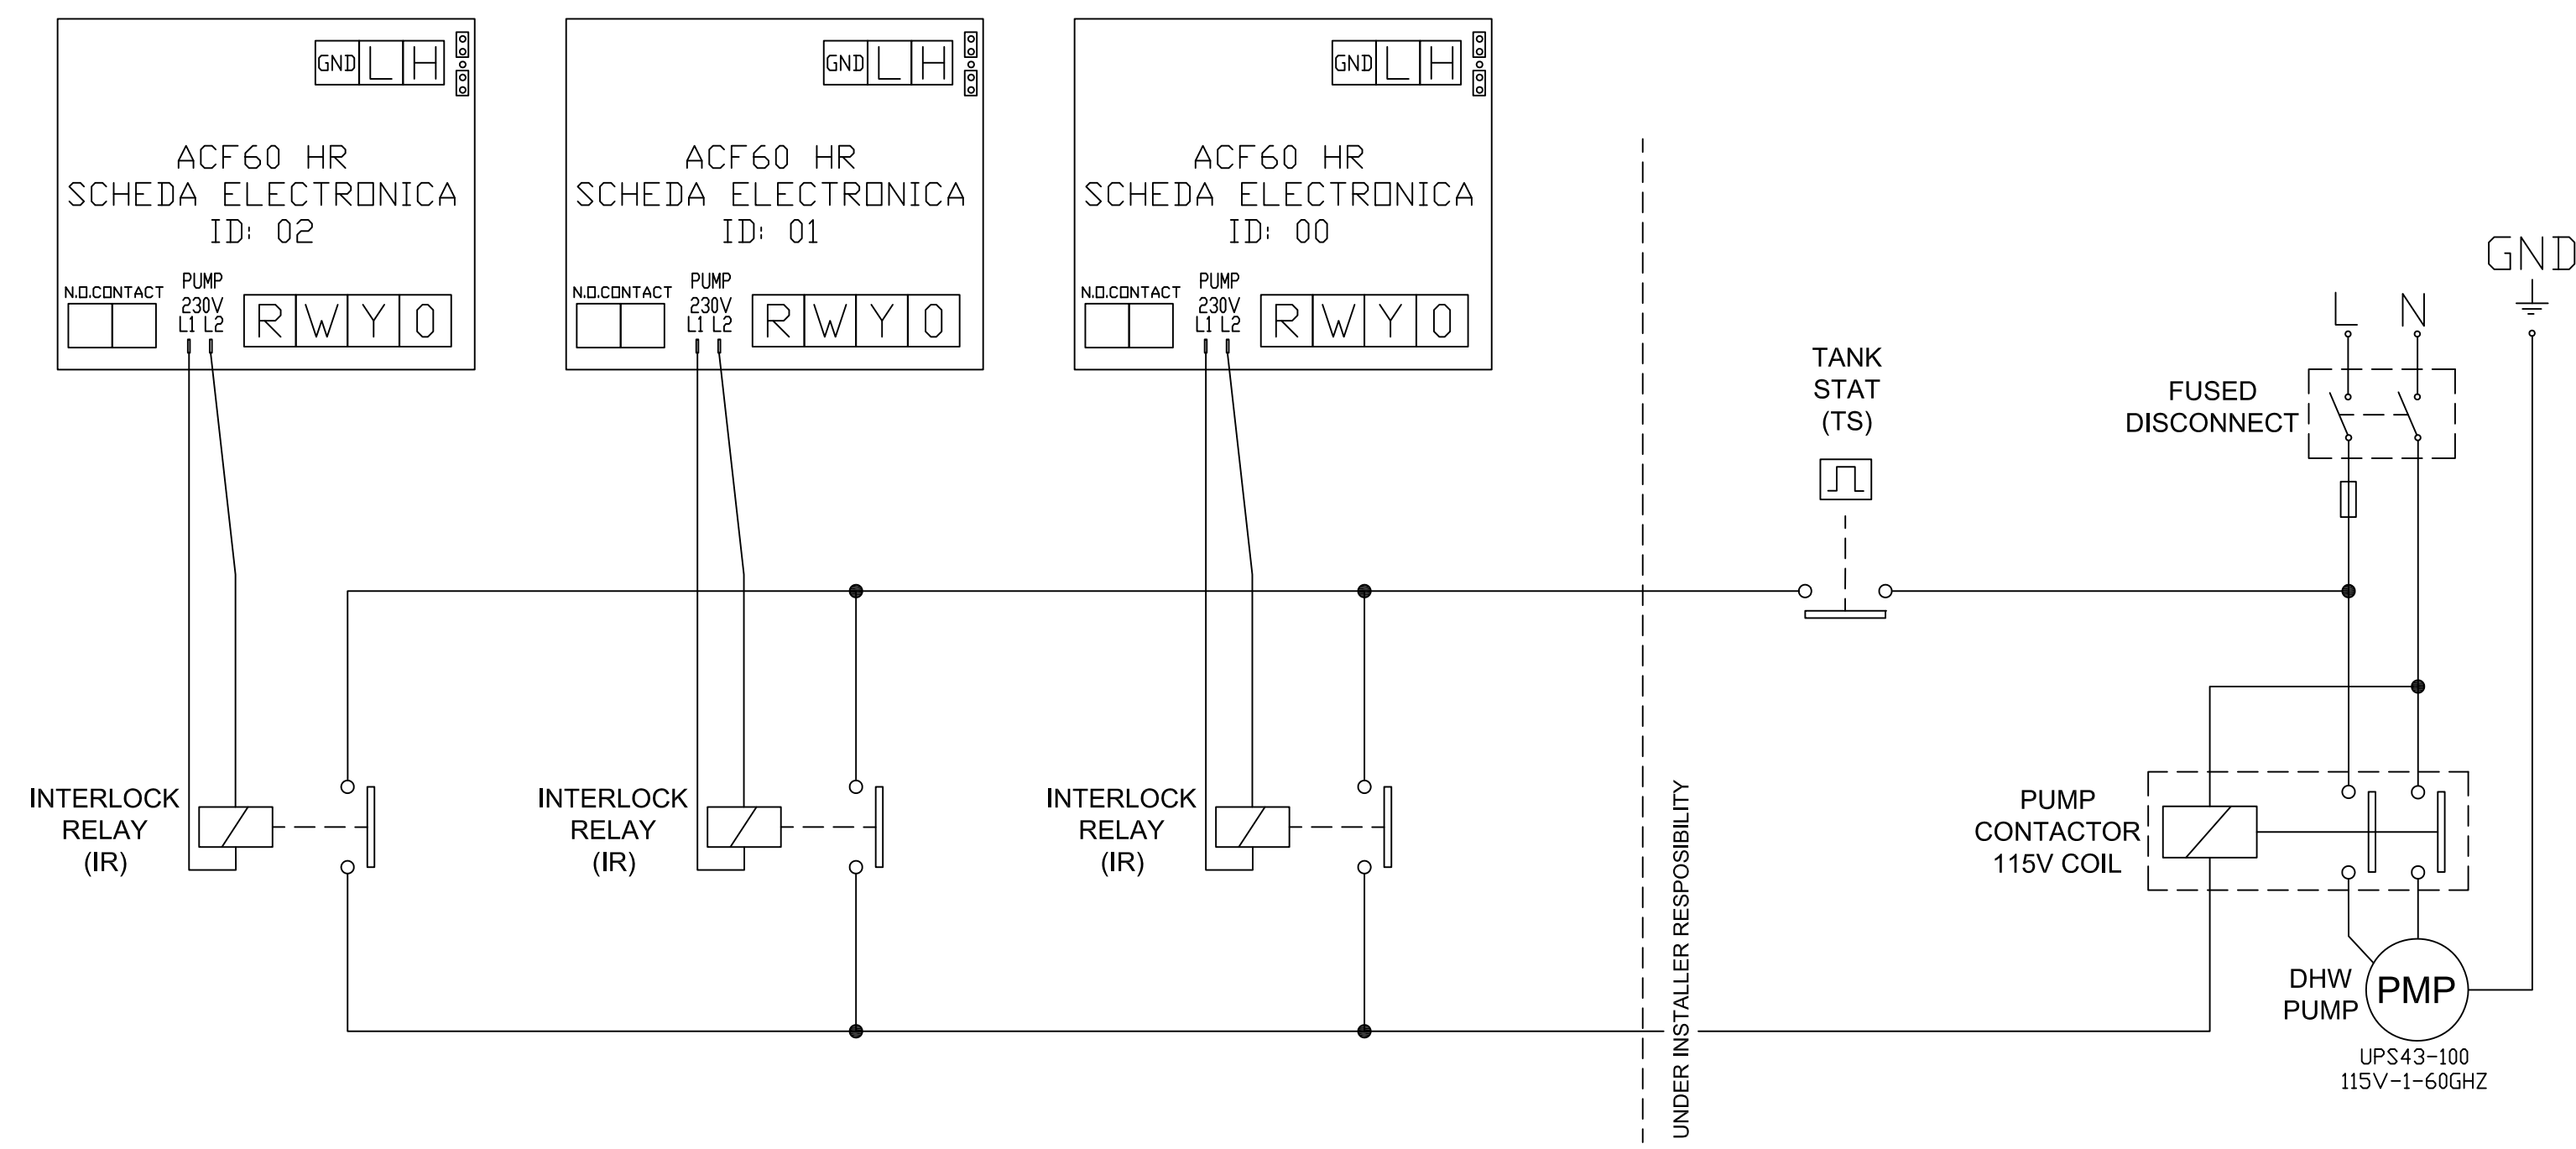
GND L H

ACF60 HR
SCHEDA ELECTRONICA
ID: 02

N.O.CONTACT
PUMP
230V
L1 L2
R W Y O

GND L H

ACF60 HR
SCHEDA ELECTRONICA
ID: 01

N.O.CONTACT
PUMP
230V
L1 L2
R W Y O

GND L H

ACF60 HR
SCHEDA ELECTRONICA
ID: 00

N.O.CONTACT
PUMP
230V
L1 L2
R W Y O

GND

L N

TANK
STAT
(TS)

FUSED
DISCONNECT

INTERLOCK
RELAY
(IR)

INTERLOCK
RELAY
(IR)

INTERLOCK
RELAY
(IR)

UNDER INSTALLER RESPOSIBILITY

PUMP
CONTACTOR
115V COIL

DHW
PUMP

PMP

UPS43-100
115V-1-60GHZ